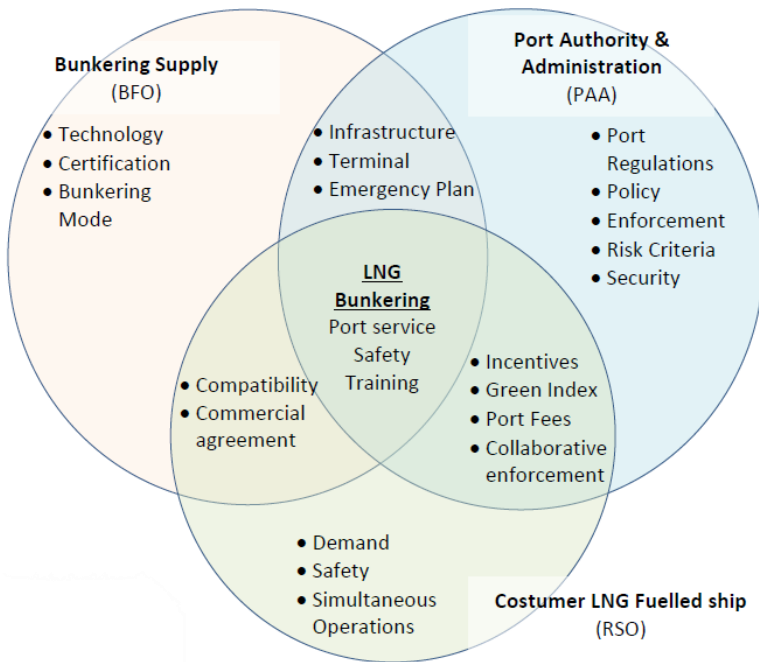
Bunkering Supply
(BFO)

- Technology
- Certification
- Bunkering Mode

Port Authority & Administration
(PAA)

- Port Regulations
- Policy
- Enforcement
- Risk Criteria
- Security

- Infrastructure
- Terminal
- Emergency Plan

LNG Bunkering
Port service
Safety
Training

- Compatibility
- Commercial agreement

- Incentives
- Green Index
- Port Fees
- Collaborative enforcement

- Demand
- Safety
- Simultaneous Operations

Costumer LNG Fuelled ship
(RSO)